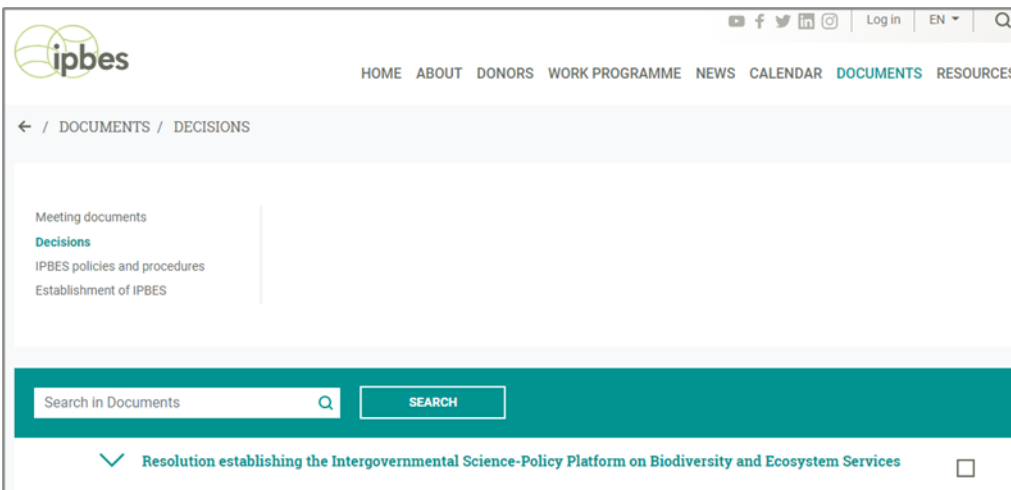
Log in EN

ipbes

HOME ABOUT DONORS WORK PROGRAMME NEWS CALENDAR DOCUMENTS RESOURCES

← / DOCUMENTS / DECISIONS

Meeting documents
Decisions
IPBES policies and procedures
Establishment of IPBES

Search in Documents

SEARCH

Resolution establishing the Intergovernmental Science-Policy Platform on Biodiversity and Ecosystem Services